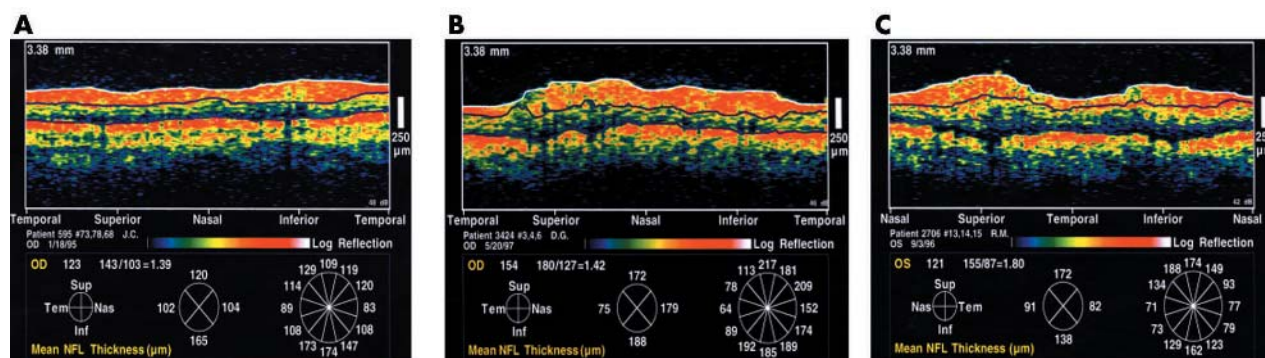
A

3.38 mm

250 µm

40 dB

Temporal Superior Nasal Inferior Temporal

Patient 595 #73,78,68 J.C.
OD 1/18/95

Log Reflection

OD 123 143/103=1.39

Sup
Tem Nas
Inf

120
102 104
165

129 109 119
114 120
89 83
108 108
173 174 147

Mean NFL Thickness (µm)

B

3.38 mm

250 µm

40 dB

Temporal Superior Nasal Inferior Temporal

Patient 3424 #3,4,6 D.G.
OD 5/20/97

Log Reflection

OD 154 180/127=1.42

Sup
Tem Nas
Inf

172
75 179
188

113 217 181
78 209
64 152
89 174
192 185 189

Mean NFL Thickness (µm)

C

3.38 mm

25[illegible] µm

42 dB

Nasal Superior Temporal Inferior Nasal

Patient 2706 #13,14,15 R.M.
OS 9/3/96

Log Reflection

OS 121 155/87=1.80

Sup
Nas Tem
Inf

172
91 82
138

188 174 149
134 93
71 77
73 79
129 162 123

Mean NFL Thickness (µm)